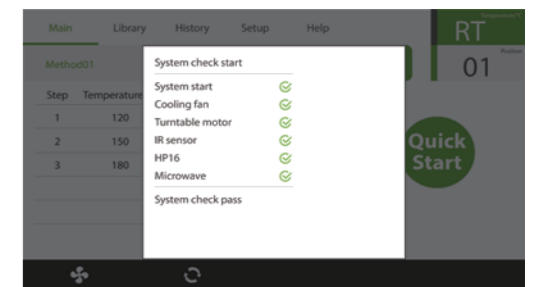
Main Library History Setup Help

RT
Temperature°C

01
Position

Method01

| Step | Temperature |
|---|---|
| 1 | 120 |
| 2 | 150 |
| 3 | 180 |

Quick Start

System check start

System start
Cooling fan
Turntable motor
IR sensor
HP16
Microwave

System check pass